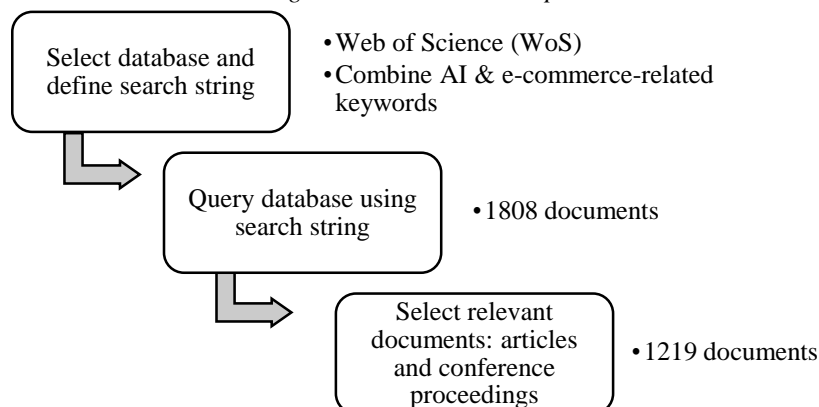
Select database and define search string

• Web of Science (WoS)
• Combine AI & e-commerce-related keywords

Query database using search string

• 1808 documents

Select relevant documents: articles and conference proceedings

• 1219 documents